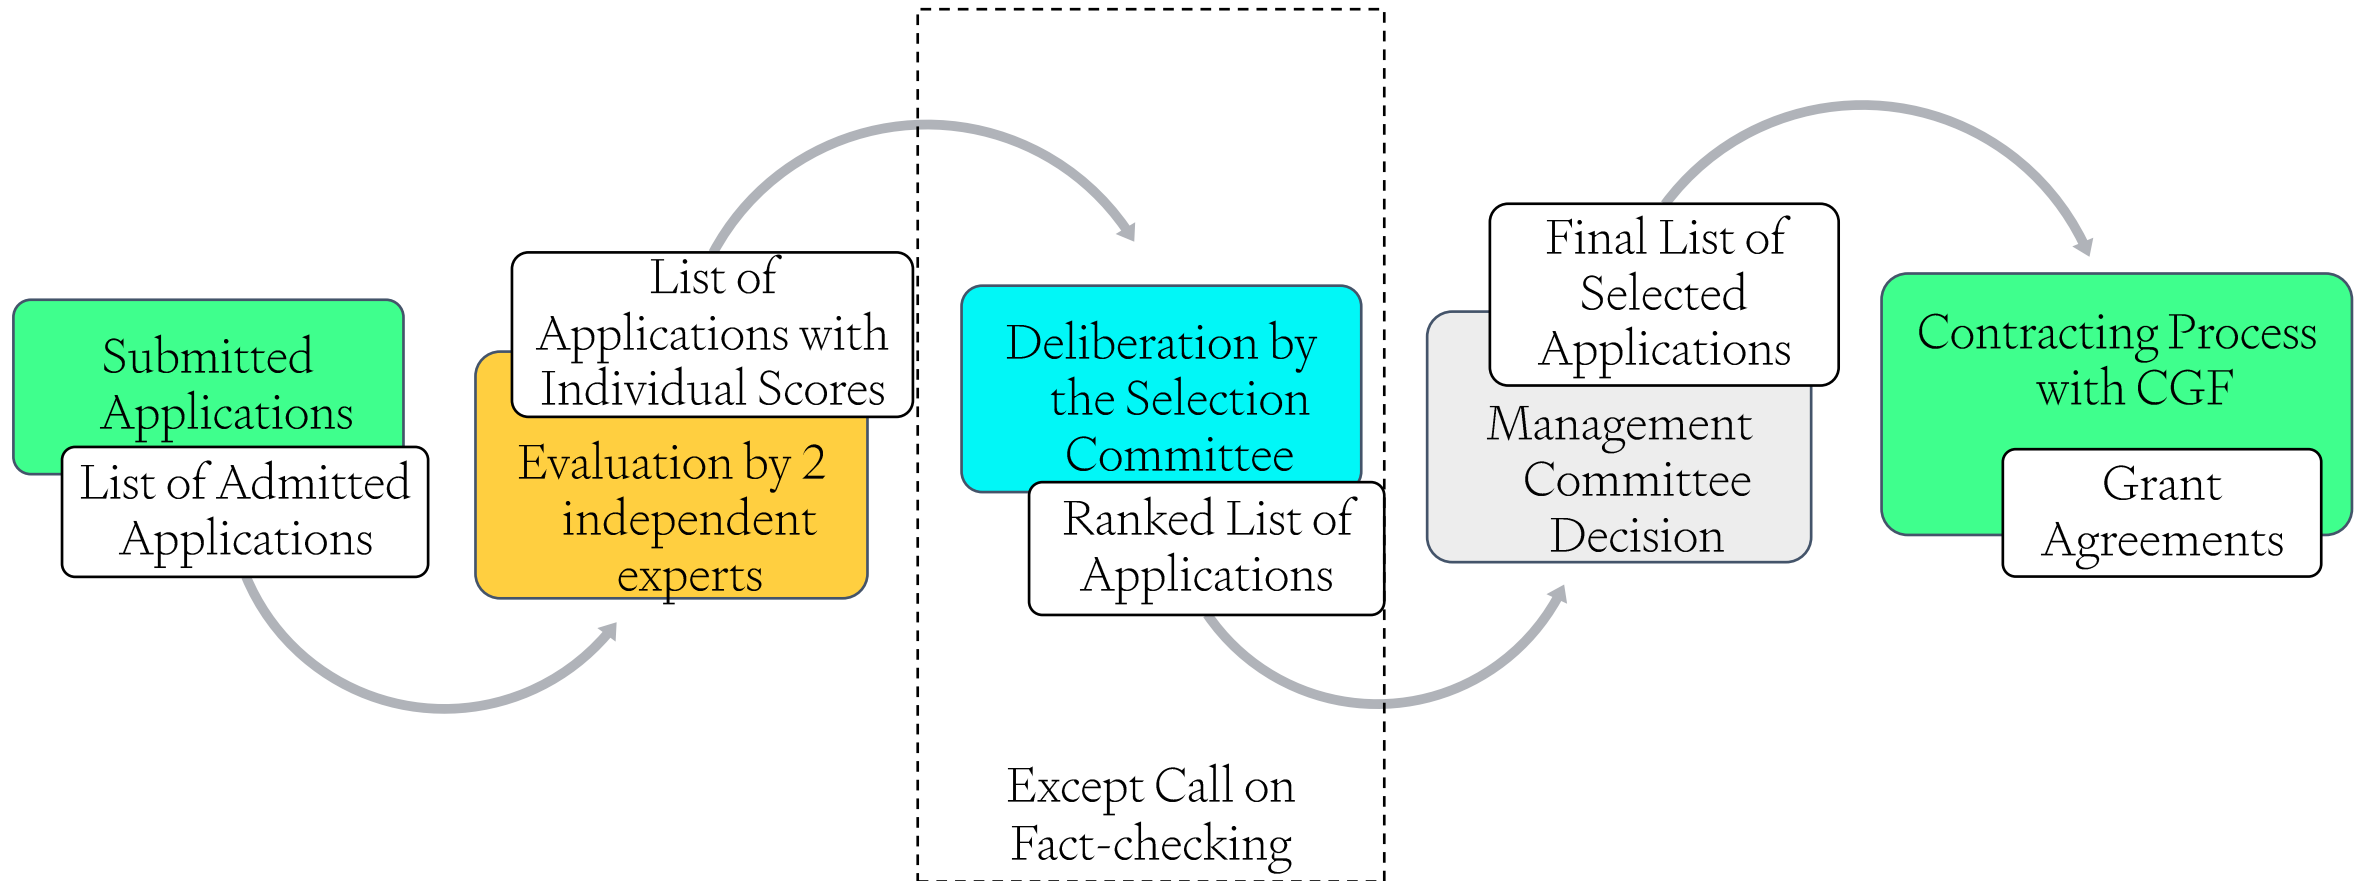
Submitted Applications

List of Admitted Applications

List of Applications with Individual Scores

Evaluation by 2 independent experts

Deliberation by the Selection Committee

Ranked List of Applications

Except Call on Fact-checking

Final List of Selected Applications

Management Committee Decision

Contracting Process with CGF

Grant Agreements